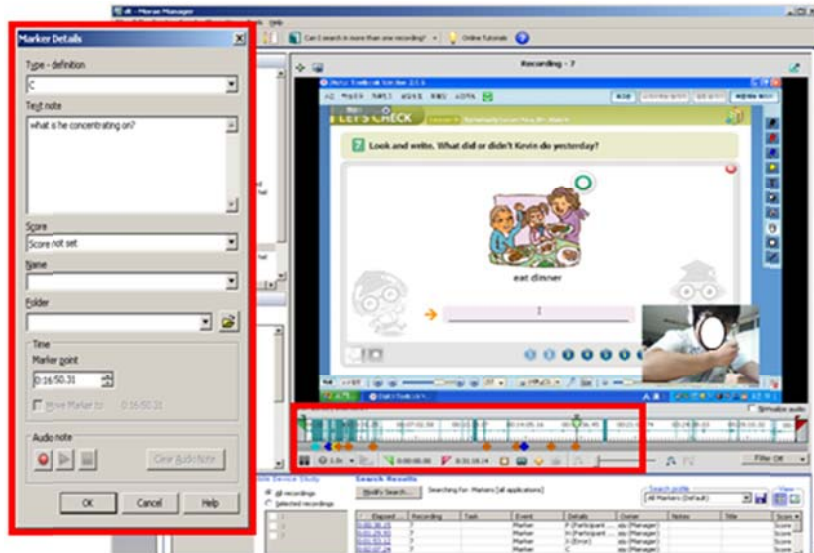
Morae Manager

Can I search in more than one recording?
Online tutorials

Marker Details

Type - definition
C

Text note
what is he concentrating on?

Score
Score not set

Name

Folder

Time
Marker point
0:16:50.31

Move Marker to 0:16:50.31

Audio note

Clear Audio Note

OK
Cancel
Help

Recording - 7

LET'S CHECK

7 Look and write. What did or didn't Kevin do yesterday?

eat dinner

Synthesize audio

0:00:00.00
0:31:18.14

Filter Off

Search Results
all recordings
selected recordings
Modify Search...
Searching for: Markers [all applications]

Search profile
All Markers (Default)

| Elapsed | Recording | Task | Event | Details | Owner | Notes | Title | Score |
|---|---|---|---|---|---|---|---|---|
| 0:01:36.15 | 7 | | Marker | P (Participant ... | ssu (Manager) | | | Score |
| 0:01:29.03 | 7 | | Marker | H (Participant ... | ssu (Manager) | | | Score |
| 0:02:05.15 | 7 | | Marker | X (Error) | ssu (Manager) | | | Score |
| 0:02:07.24 | 7 | | Marker | C | ssu (Manager) | | | Score |